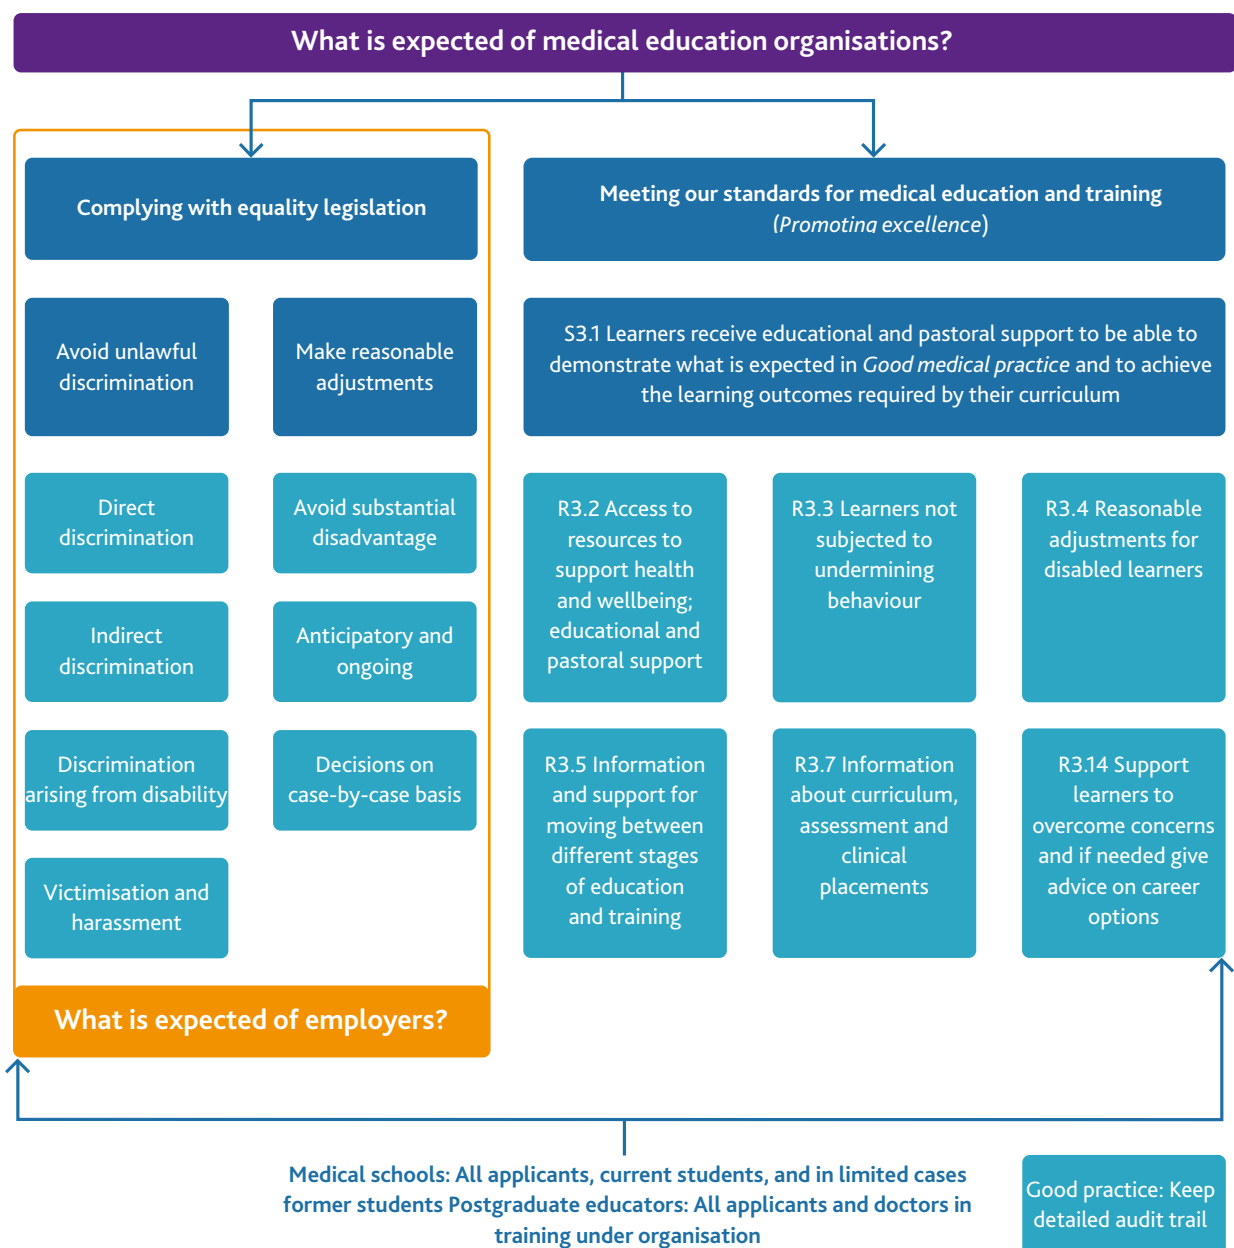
What is expected of medical education organisations?

Complying with equality legislation

Meeting our standards for medical education and training (*Promoting excellence*)

Avoid unlawful discrimination

Make reasonable adjustments

S3.1 Learners receive educational and pastoral support to be able to demonstrate what is expected in *Good medical practice* and to achieve the learning outcomes required by their curriculum

Direct discrimination

Avoid substantial disadvantage

Indirect discrimination

Anticipatory and ongoing

Discrimination arising from disability

Decisions on case-by-case basis

Victimisation and harassment

R3.2 Access to resources to support health and wellbeing; educational and pastoral support

R3.3 Learners not subjected to undermining behaviour

R3.4 Reasonable adjustments for disabled learners

R3.5 Information and support for moving between different stages of education and training

R3.7 Information about curriculum, assessment and clinical placements

R3.14 Support learners to overcome concerns and if needed give advice on career options

What is expected of employers?

Medical schools: All applicants, current students, and in limited cases former students Postgraduate educators: All applicants and doctors in training under organisation

Good practice: Keep detailed audit trail